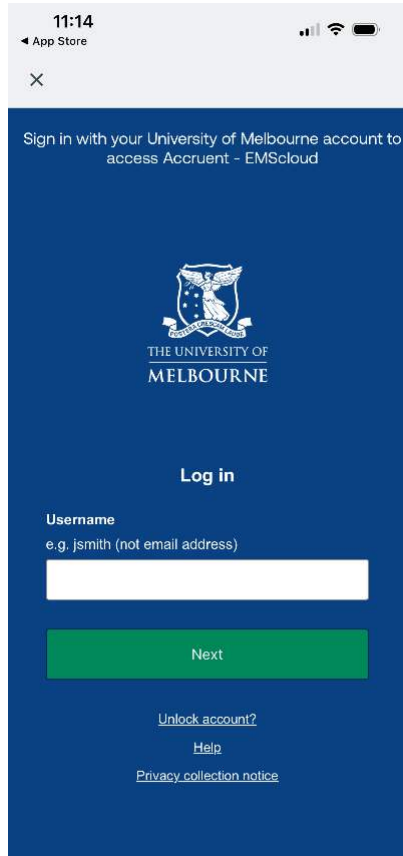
11:14
◀ App Store

×

Sign in with your University of Melbourne account to access Accruent - EMScloud

POSTERA CRESCAM LAUDE

THE UNIVERSITY OF
MELBOURNE

Log in

Username
e.g. jsmith (not email address)

Next

Unlock account?

Help

Privacy collection notice